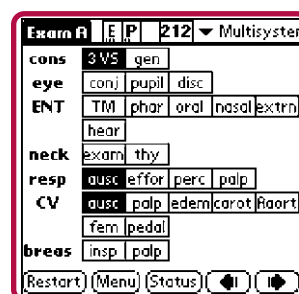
Exam A E P 212 ▾ Multisyster

cons 3 VS gen
eye conj pupil disc
ENT TM phar oral nasal extrn
hear
neck exam thy
resp ausc effor perc palp
CV ausc palp edem carot Aaort
fem pedal
breas insp palp

Restart Menu Status